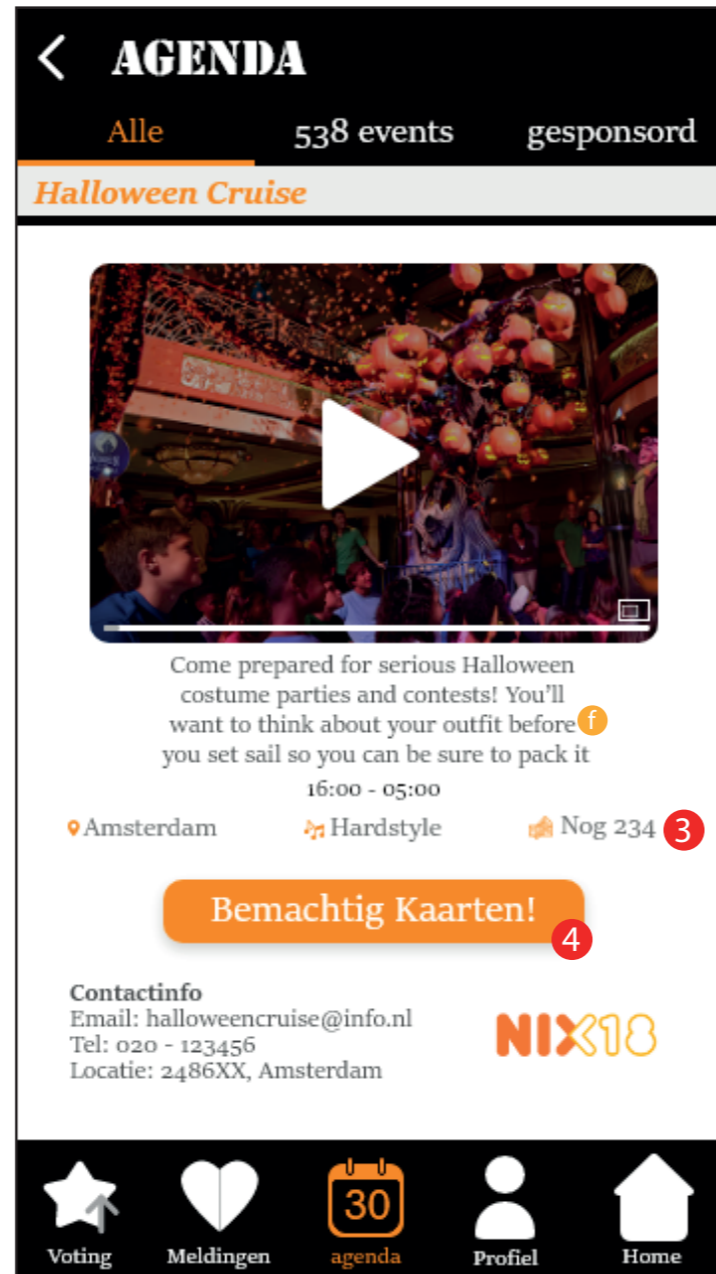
AGENDA

Alle 538 events gesponsord

Halloween Cruise

Come prepared for serious Halloween costume parties and contests! You'll want to think about your outfit before f you set sail so you can be sure to pack it

16:00 - 05:00

Amsterdam Hardstyle Nog 234 3

Bemachtig Kaarten! 4

Contactinfo
Email: halloweencruise@info.nl
Tel: 020 - 123456
Locatie: 2486XX, Amsterdam

NIX18

Voting Meldingen 30 agenda Profiel Home